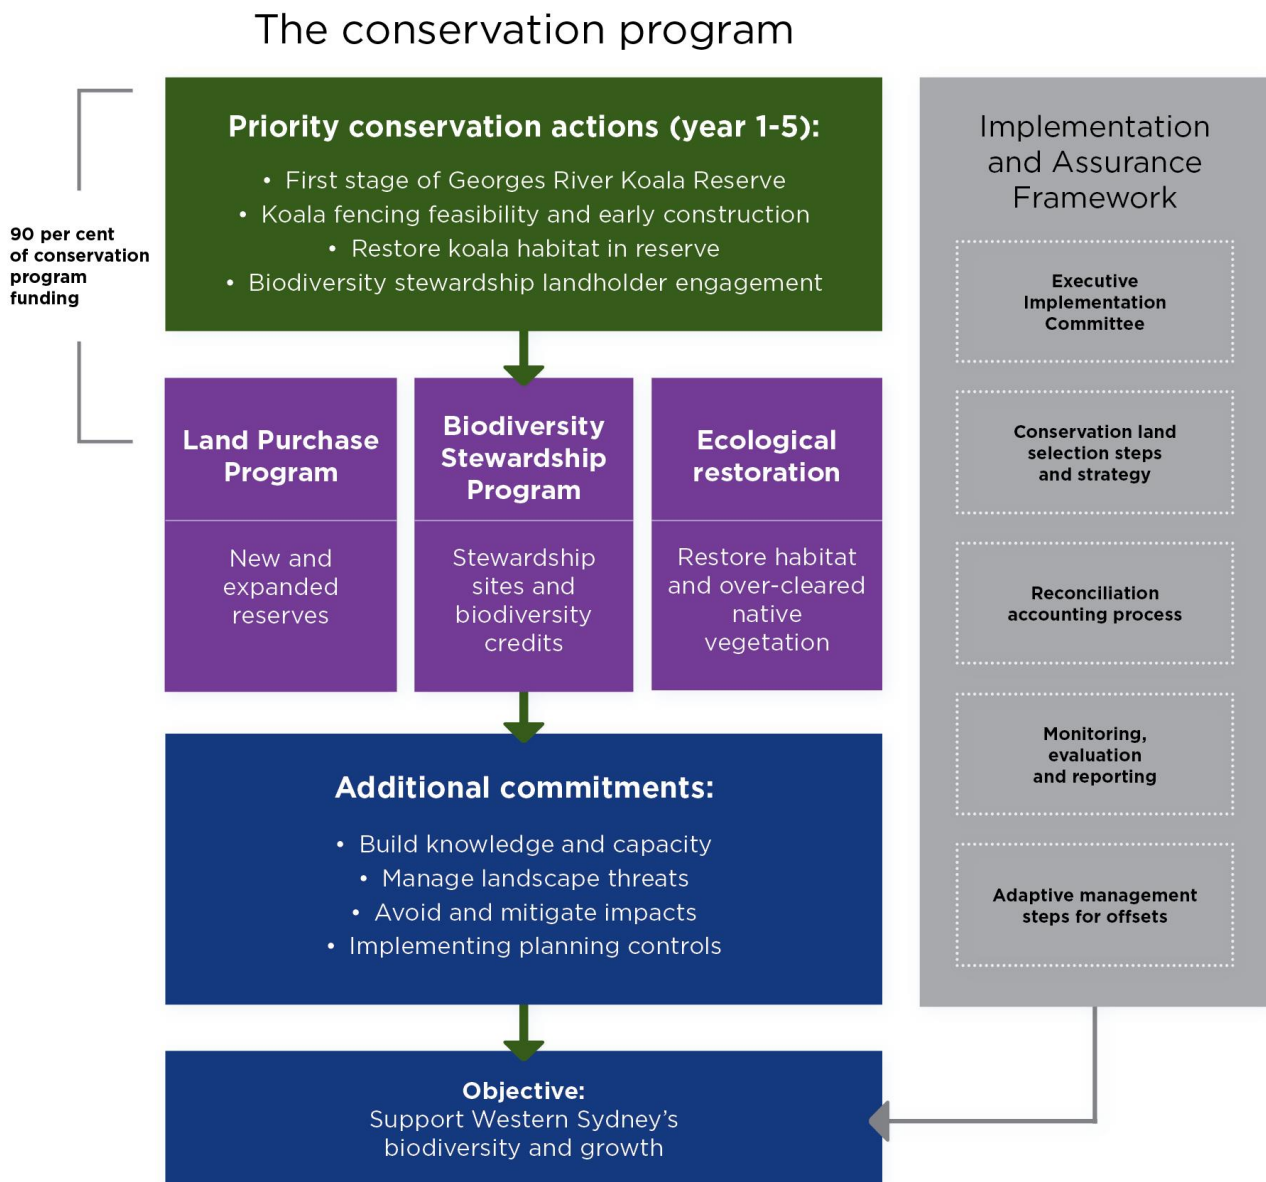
The conservation program

90 per cent of conservation program funding

Priority conservation actions (year 1-5):

• First stage of Georges River Koala Reserve
• Koala fencing feasibility and early construction
• Restore koala habitat in reserve
• Biodiversity stewardship landholder engagement

Land Purchase Program

New and expanded reserves

Biodiversity Stewardship Program

Stewardship sites and biodiversity credits

Ecological restoration

Restore habitat and over-cleared native vegetation

Additional commitments:

• Build knowledge and capacity
• Manage landscape threats
• Avoid and mitigate impacts
• Implementing planning controls

Objective:
Support Western Sydney's biodiversity and growth

Implementation and Assurance Framework

Executive Implementation Committee

Conservation land selection steps and strategy

Reconciliation accounting process

Monitoring, evaluation and reporting

Adaptive management steps for offsets